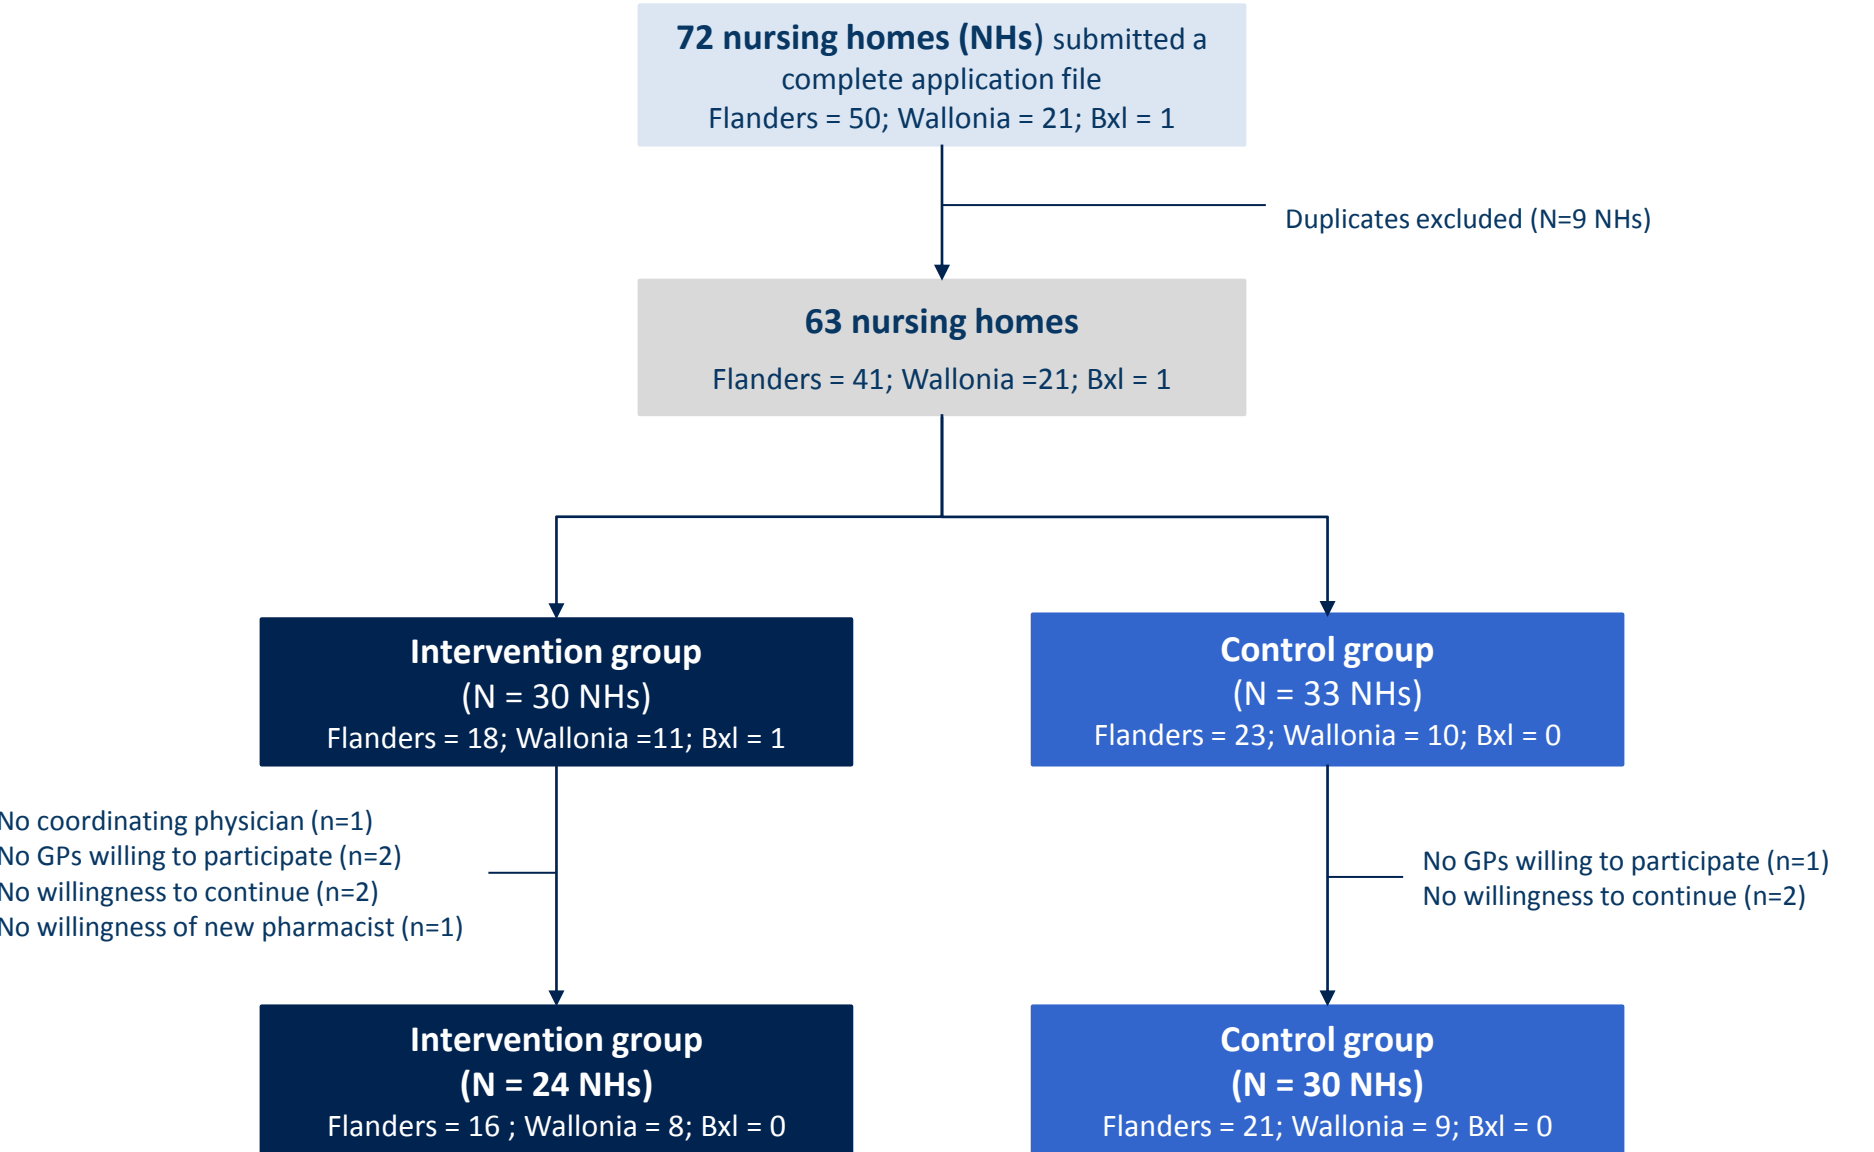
**72 nursing homes (NHs)** submitted a complete application file
Flanders = 50; Wallonia = 21; Bxl = 1

Duplicates excluded (N=9 NHs)

**63 nursing homes**
Flanders = 41; Wallonia =21; Bxl = 1

**Intervention group**
(N = 30 NHs)
Flanders = 18; Wallonia =11; Bxl = 1

**Control group**
(N = 33 NHs)
Flanders = 23; Wallonia = 10; Bxl = 0

No coordinating physician (n=1)
No GPs willing to participate (n=2)
No willingness to continue (n=2)
No willingness of new pharmacist (n=1)

No GPs willing to participate (n=1)
No willingness to continue (n=2)

**Intervention group**
**(N = 24 NHs)**
Flanders = 16 ; Wallonia = 8; Bxl = 0

**Control group**
**(N = 30 NHs)**
Flanders = 21; Wallonia = 9; Bxl = 0